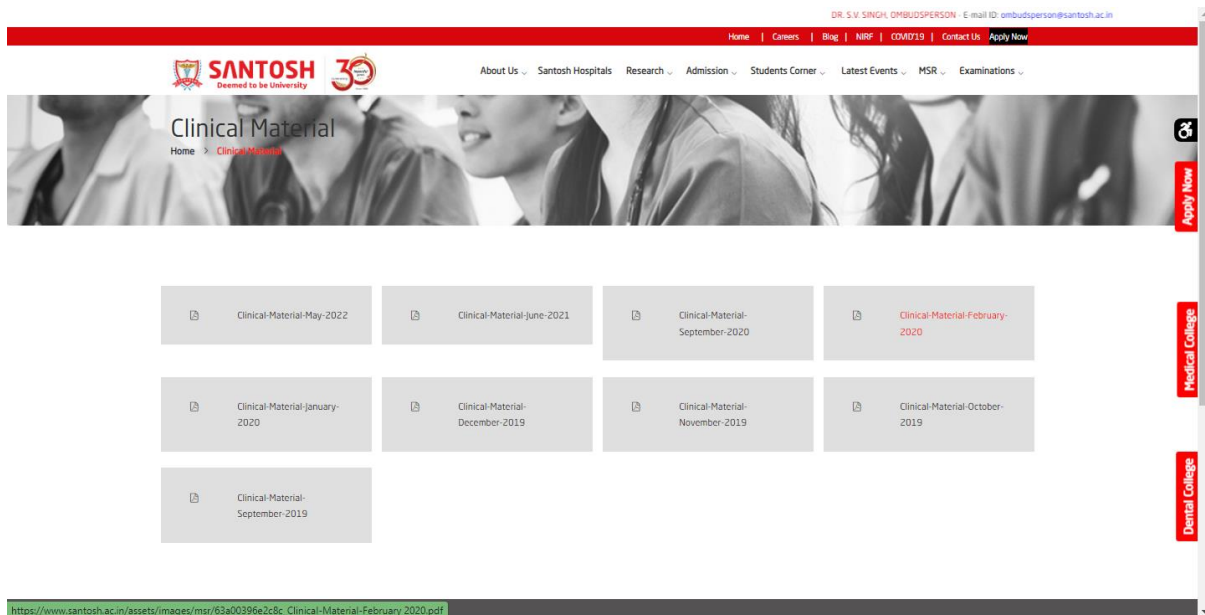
DR. S.V. SINGH, OMBUDSPERSON - E-mail ID: ombudsperson@santosh.ac.in

Home | Careers | Blog | NIRF | COVID'19 | Contact Us Apply Now

SANTOSH Deemed to be University 30

About Us Santosh Hospitals Research Admission Students Corner Latest Events MSR Examinations

Clinical Material

Home > Clinical Material

Apply Now

Clinical-Material-May-2022

Clinical-Material-June-2021

Clinical-Material-September-2020

Clinical-Material-February-2020

Clinical-Material-January-2020

Clinical-Material-December-2019

Clinical-Material-November-2019

Clinical-Material-October-2019

Clinical-Material-September-2019

Medical College

Dental College

https://www.santosh.ac.in/assets/images/msr/63a00396e2c8c_Clinical-Material-February 2020.pdf